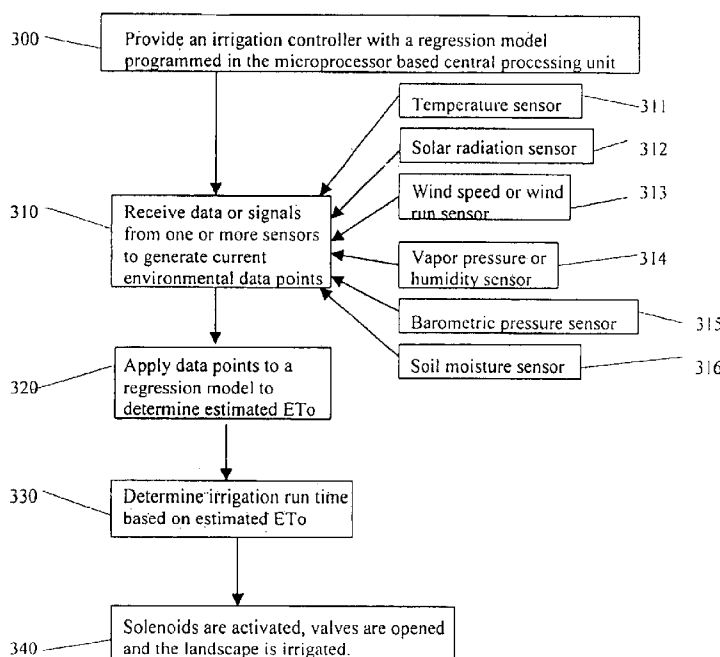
300

Provide an irrigation controller with a regression model programmed in the microprocessor based central processing unit

Temperature sensor

311

Solar radiation sensor

312

Wind speed or wind run sensor

313

310

Receive data or signals from one or more sensors to generate current environmental data points

Vapor pressure or humidity sensor

314

Barometric pressure sensor

315

Soil moisture sensor

316

320

Apply data points to a regression model to determine estimated ETo

330

Determine irrigation run time based on estimated ETo

340

Solenoids are activated, valves are opened and the landscape is irrigated.